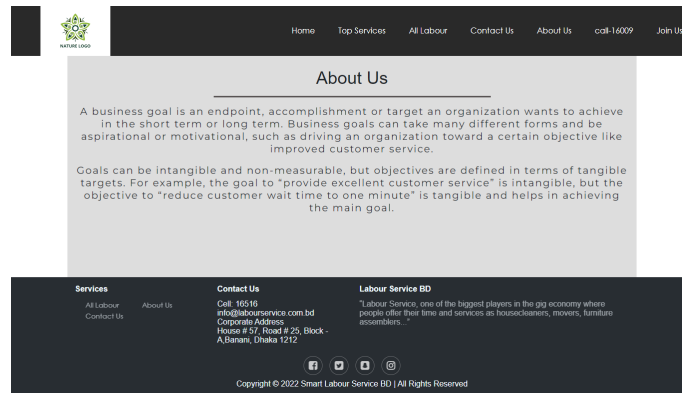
NATURE LOGO

Home Top Services All Labour Contact Us About Us call-16009 Join Us

About Us

A business goal is an endpoint, accomplishment or target an organization wants to achieve in the short term or long term. Business goals can take many different forms and be aspirational or motivational, such as driving an organization toward a certain objective like improved customer service.

Goals can be intangible and non-measurable, but objectives are defined in terms of tangible targets. For example, the goal to "provide excellent customer service" is intangible, but the objective to "reduce customer wait time to one minute" is tangible and helps in achieving the main goal.

Services

All Labour About Us
Contact Us

Contact Us

Cell: 16516
info@labourservice.com.bd
Corporate Address
House # 57, Road # 25, Block - A,Banani, Dhaka 1212

Labour Service BD

"Labour Service, one of the biggest players in the gig economy where people offer their time and services as housecleaners, movers, furniture assemblers..."

Copyright © 2022 Smart Labour Service BD | All Rights Reserved